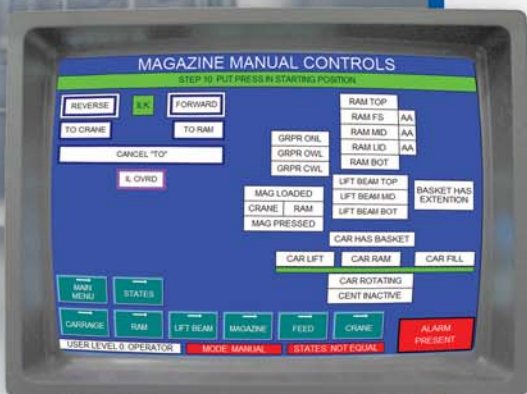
MAGAZINE MANUAL CONTROLS

STEP 10: PUT PRESS IN STARTING POSITION

REVERSE

ILK

FORWARD

TO CRANE

TO RAM

CANCEL "TO"

IL OVRD

RAM TOP

RAM FS

AA

RAM MID

AA

RAM LID

AA

RAM BOT

GRPR ONL

GRPR OWL

GRPR CWL

MAG LOADED

CRANE

RAM

MAG PRESSED

LIFT BEAM TOP

LIFT BEAM MID

LIFT BEAM BOT

BASKET HAS EXTENTION

CAR HAS BASKET

CAR LIFT

CAR RAM

CAR FILL

CAR ROTATING

CENT INACTIVE

MAIN MENU

STATES

CARRAGE

RAM

LIFT BEAM

MAGAZINE

FEED

CRANE

ALARM PRESENT

USER LEVEL 0: OPERATOR

MODE: MANUAL

STATES: NOT EQUAL